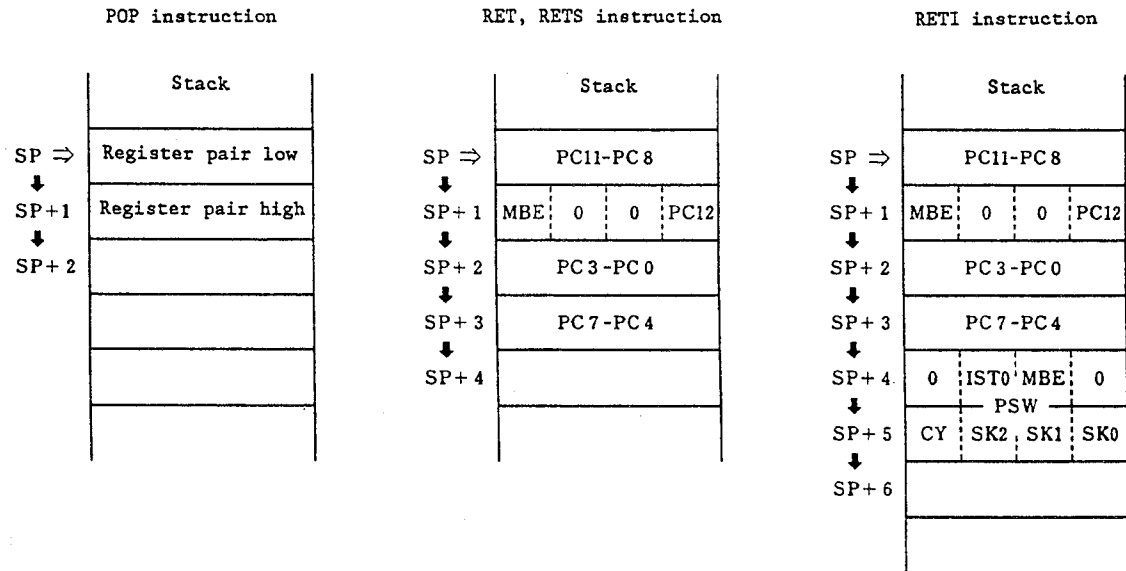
POP instruction

| SP | Stack |
|---|---|
| SP ⇒ | Register pair low |
| SP+1 | Register pair high |
| SP+2 | |
| | |
| | |

RET, RETS instruction

| SP | Stack | | | |
|---|---|---|---|---|
| SP ⇒ | PC11-PC8 | | | |
| SP+1 | MBE | 0 | 0 | PC12 |
| SP+2 | PC3-PC0 | | | |
| SP+3 | PC7-PC4 | | | |
| SP+4 | | | | |

RETI instruction

| SP | Stack | | | |
|---|---|---|---|---|
| SP ⇒ | PC11-PC8 | | | |
| SP+1 | MBE | 0 | 0 | PC12 |
| SP+2 | PC3-PC0 | | | |
| SP+3 | PC7-PC4 | | | |
| SP+4 | 0 | IST0 | MBE | 0 |
| | PSW | | | |
| SP+5 | CY | SK2 | SK1 | SK0 |
| SP+6 | | | | |